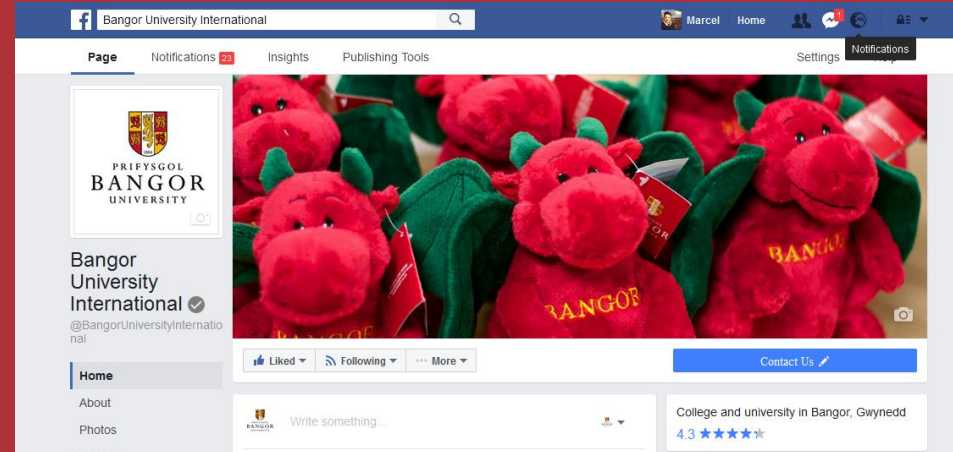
Bangor University International

Marcel Home 1

Notifications

Page Notifications 23 Insights Publishing Tools Settings Help

PRIFYSGOL
BANGOR
UNIVERSITY

BANGOR BANGOR BANGOR

Bangor University International

@BangorUniversityInternational

Liked Following More

Contact Us

Home
About
Photos

Write something...

College and university in Bangor, Gwynedd
4.3 ★★★★★